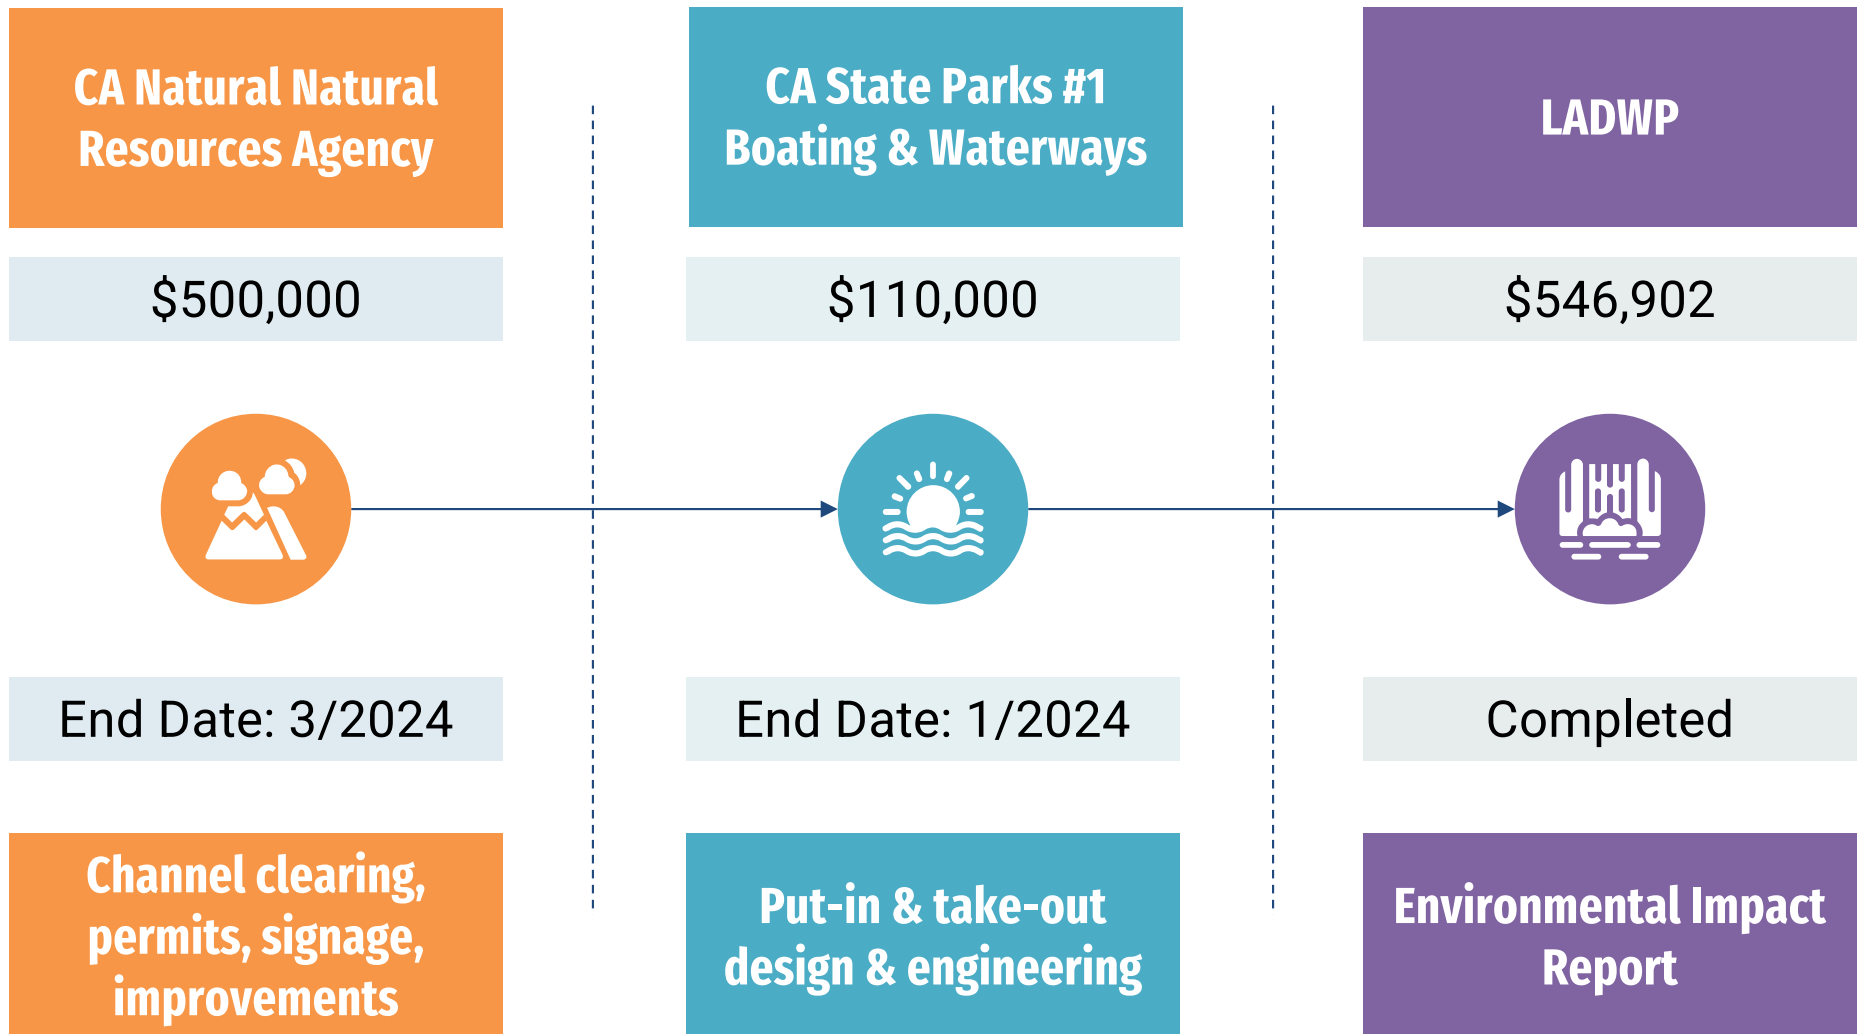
CA Natural Natural Resources Agency

$500,000

End Date: 3/2024

Channel clearing, permits, signage, improvements

CA State Parks #1 Boating & Waterways

$110,000

End Date: 1/2024

Put-in & take-out design & engineering

LADWP

$546,902

Completed

Environmental Impact Report